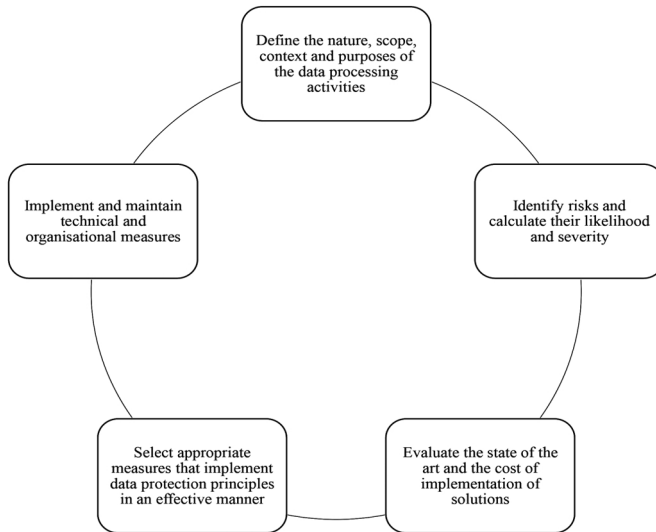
Define the nature, scope, context and purposes of the data processing activities

Identify risks and calculate their likelihood and severity

Evaluate the state of the art and the cost of implementation of solutions

Select appropriate measures that implement data protection principles in an effective manner

Implement and maintain technical and organisational measures